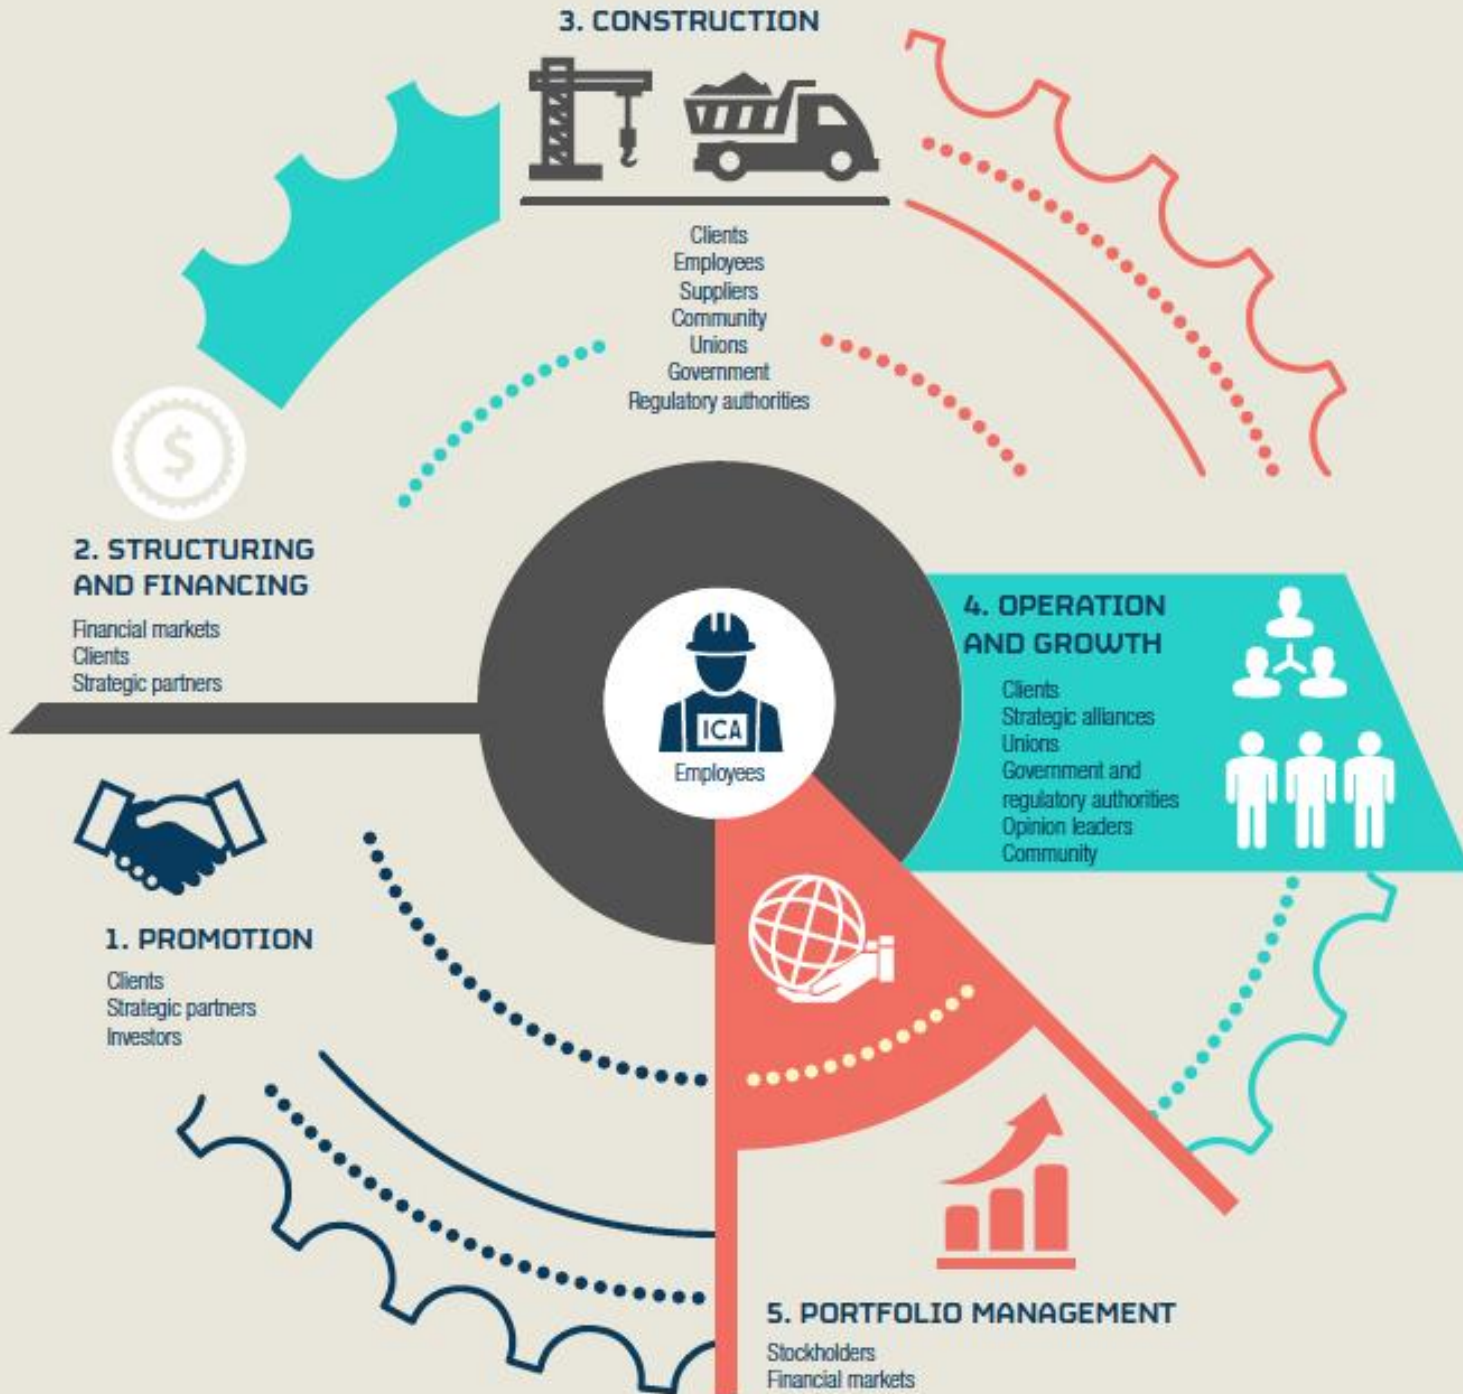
3. CONSTRUCTION

Clients
Employees
Suppliers
Community
Unions
Government
Regulatory authorities

$

2. STRUCTURING AND FINANCING

Financial markets
Clients
Strategic partners

ICA
Employees

4. OPERATION AND GROWTH

Clients
Strategic alliances
Unions
Government and regulatory authorities
Opinion leaders
Community

1. PROMOTION

Clients
Strategic partners
Investors

5. PORTFOLIO MANAGEMENT

Stockholders
Financial markets